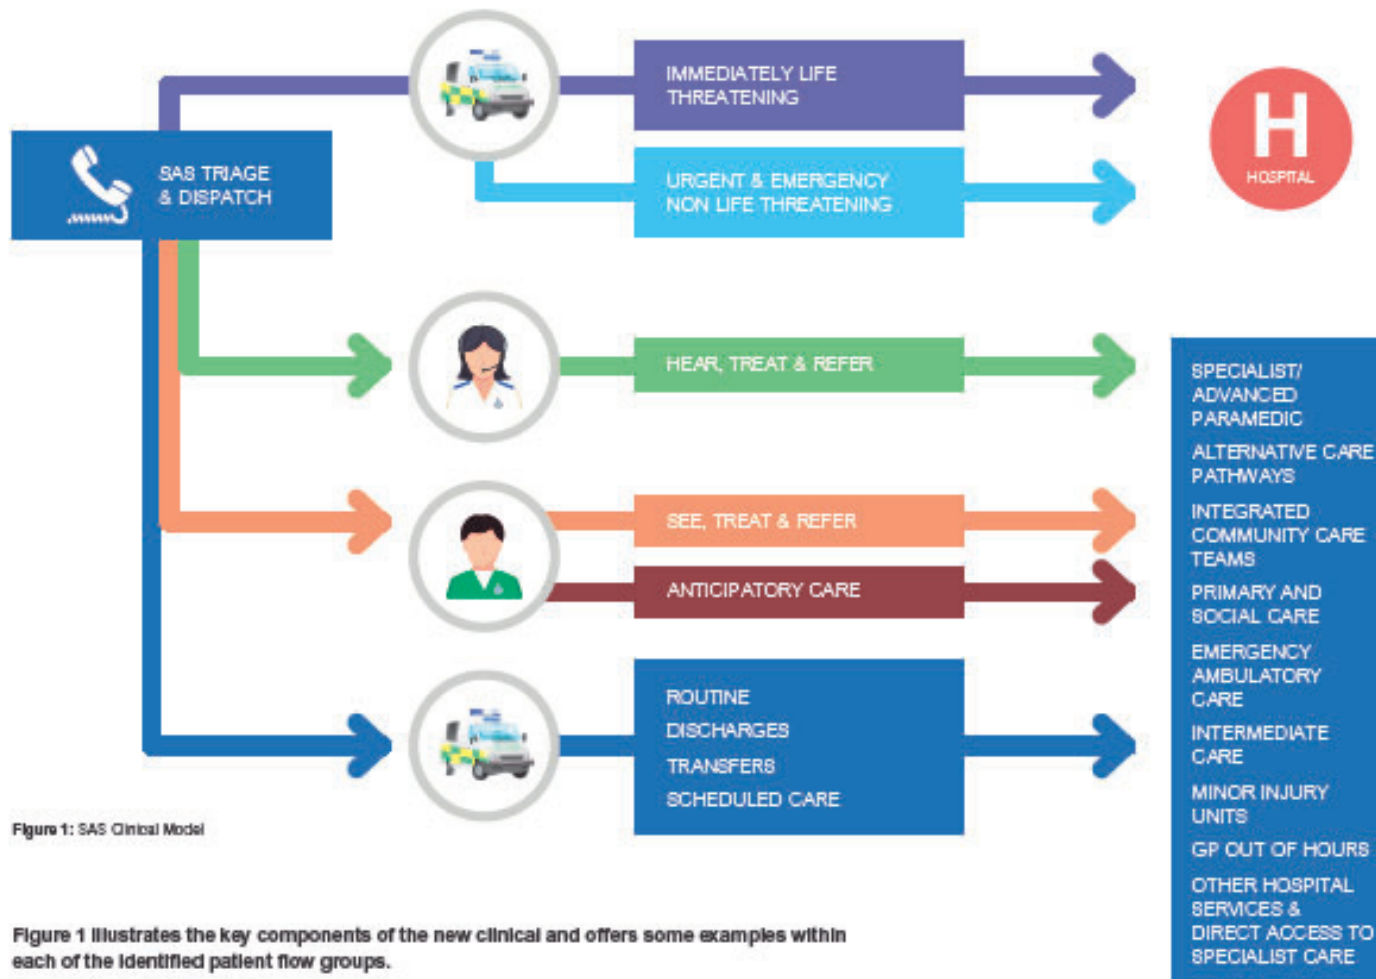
SAS TRIAGE & DISPATCH

IMMEDIATELY LIFE THREATENING

URGENT & EMERGENCY NON LIFE THREATENING

HOSPITAL

HEAR, TREAT & REFER

SEE, TREAT & REFER

ANTICIPATORY CARE

ROUTINE
DISCHARGES
TRANSFERS
SCHEDULED CARE

SPECIALIST/ ADVANCED PARAMEDIC

ALTERNATIVE CARE PATHWAYS

INTEGRATED COMMUNITY CARE TEAMS

PRIMARY AND SOCIAL CARE

EMERGENCY AMBULATORY CARE

INTERMEDIATE CARE

MINOR INJURY UNITS

GP OUT OF HOURS

OTHER HOSPITAL SERVICES & DIRECT ACCESS TO SPECIALIST CARE

Figure 1: SAS Clinical Model

Figure 1 illustrates the key components of the new clinical and offers some examples within each of the identified patient flow groups.